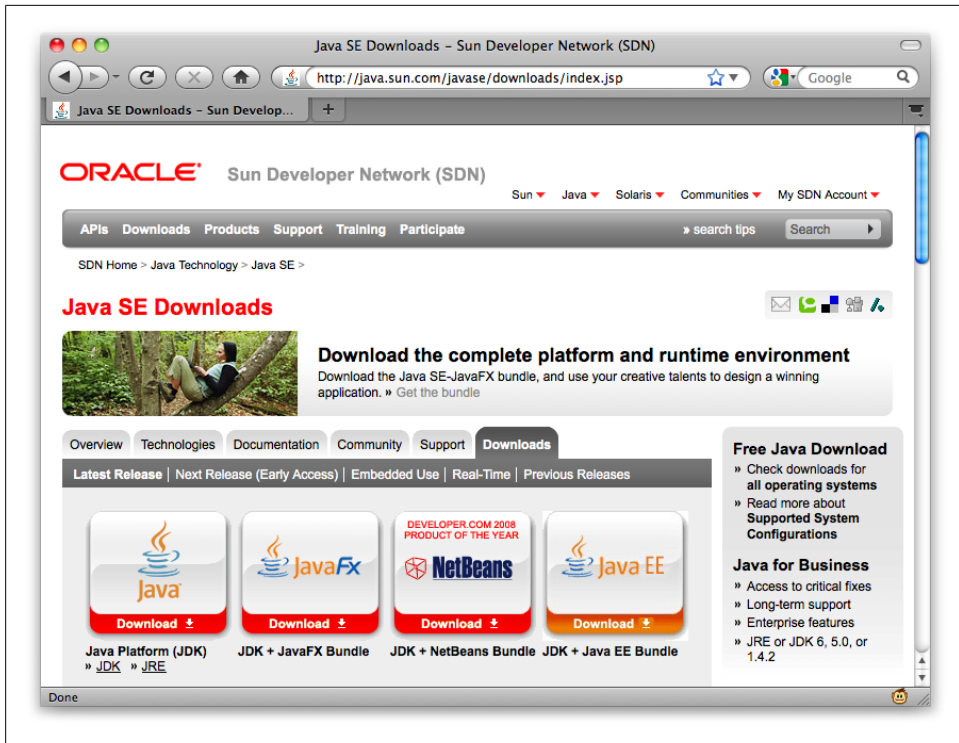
Java SE Downloads - Sun Developer Network (SDN)

http://java.sun.com/javase/downloads/index.jsp

Google

Java SE Downloads - Sun Develop...

+

ORACLE Sun Developer Network (SDN)

Sun Java Solaris Communities My SDN Account

APIs Downloads Products Support Training Participate » search tips Search

SDN Home > Java Technology > Java SE >

Java SE Downloads

Download the complete platform and runtime environment

Download the Java SE-JavaFX bundle, and use your creative talents to design a winning application. » Get the bundle

Overview Technologies Documentation Community Support Downloads

Latest Release | Next Release (Early Access) | Embedded Use | Real-Time | Previous Releases

Java
Download
Java Platform (JDK)
» JDK » JRE

JavaFx
Download
JDK + JavaFX Bundle

DEVELOPER.COM 2008 PRODUCT OF THE YEAR
NetBeans
Download
JDK + NetBeans Bundle

Java EE
Download
JDK + Java EE Bundle

Free Java Download
» Check downloads for all operating systems
» Read more about Supported System Configurations

Java for Business
» Access to critical fixes
» Long-term support
» Enterprise features
» JRE or JDK 6, 5.0, or 1.4.2

Done